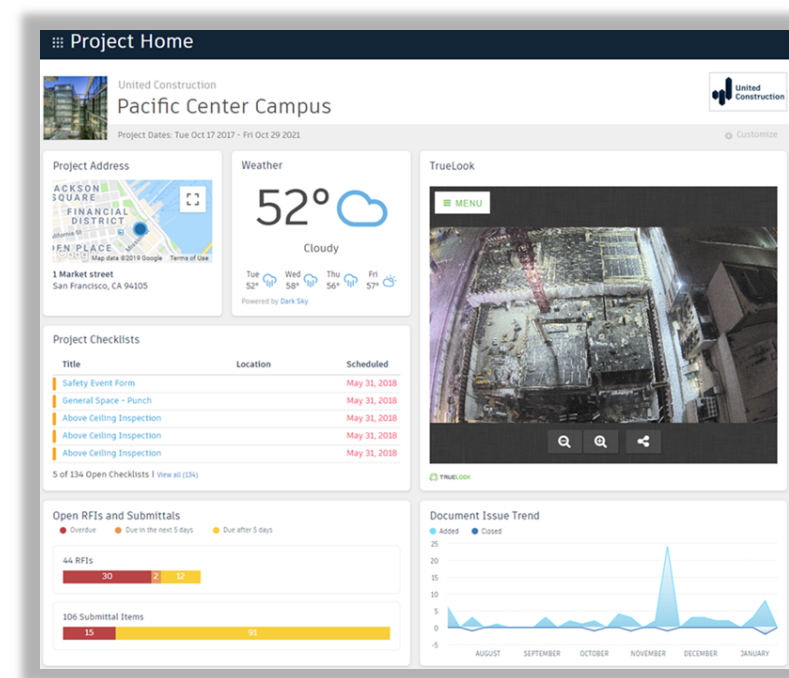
Project Home

United Construction
Pacific Center Campus
Project Dates: Tue Oct 17 2017 - Fri Oct 29 2021

United Construction

Customize

Project Address

ACKSON SQUARE
FINANCIAL DISTRICT
EN PLACE
Map data ©2019 Google Terms of Use

1 Market street
San Francisco, CA 94105

Weather

52°

Cloudy

Tue 52°
Wed 58°
Thu 56°
Fri 57°

Powered by Dark Sky

TrueLook

MENU

TRUELOOK

Project Checklists

| Title | Location | Scheduled |
|---|---|---|
| Safety Event Form | | May 31, 2018 |
| General Space - Punch | | May 31, 2018 |
| Above Ceiling Inspection | | May 31, 2018 |
| Above Ceiling Inspection | | May 31, 2018 |
| Above Ceiling Inspection | | May 31, 2018 |

5 of 134 Open Checklists | View all (134)

Open RFIs and Submittals

Overdue Due in the next 5 days Due after 5 days

44 RFIs
30 2 12

106 Submittal Items
15 91

Document Issue Trend

Added Closed

25
20
15
10
5
0
-5

AUGUST SEPTEMBER OCTOBER NOVEMBER DECEMBER JANUARY